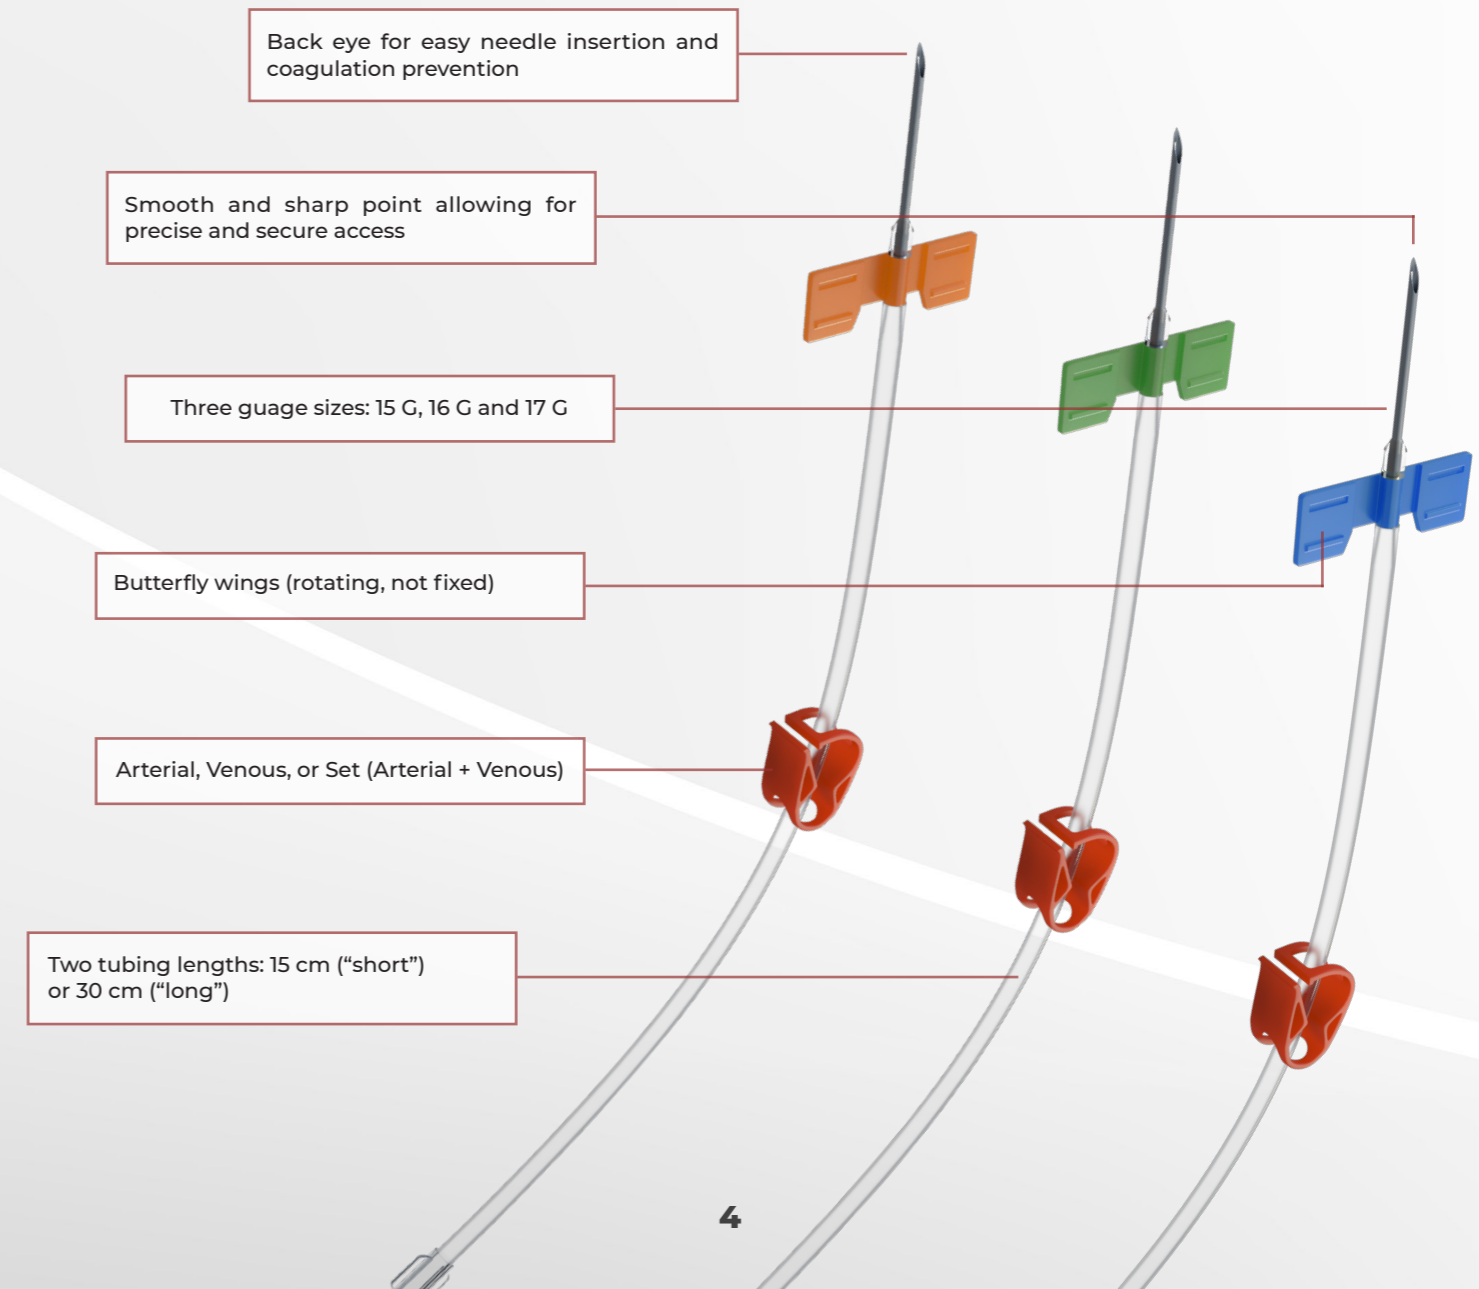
Back eye for easy needle insertion and coagulation prevention

Smooth and sharp point allowing for precise and secure access

Three guage sizes: 15 G, 16 G and 17 G

Butterfly wings (rotating, not fixed)

Arterial, Venous, or Set (Arterial + Venous)

Two tubing lengths: 15 cm (“short”) or 30 cm (“long”)

4